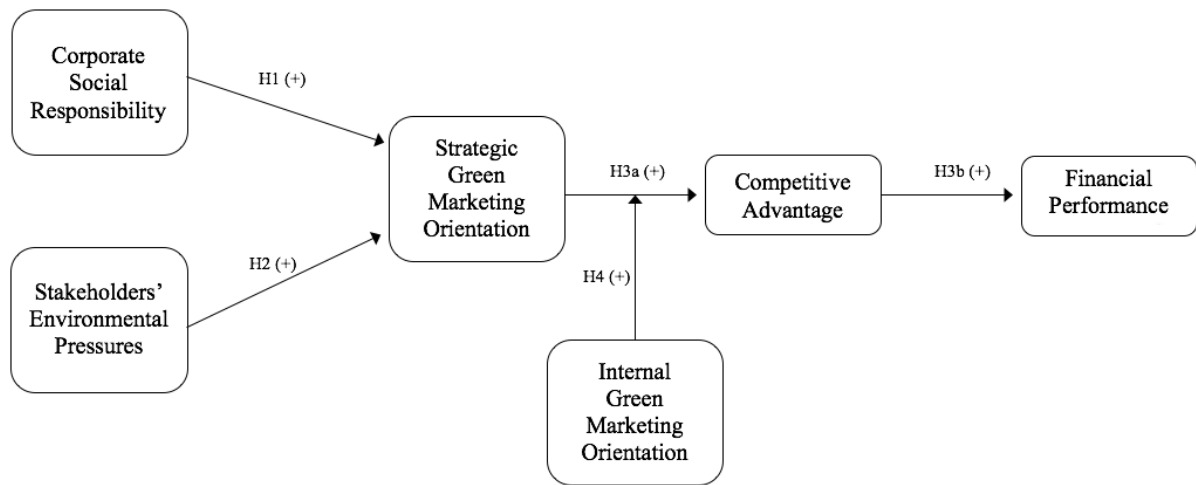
Corporate Social Responsibility

H1 (+)

Strategic Green Marketing Orientation

H3a (+)

Competitive Advantage

H3b (+)

Financial Performance

H2 (+)

Stakeholders' Environmental Pressures

H4 (+)

Internal Green Marketing Orientation